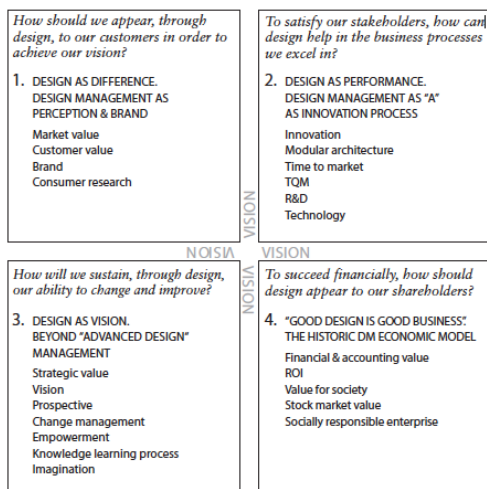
How should we appear, through design, to our customers in order to achieve our vision?

1. DESIGN AS DIFFERENCE. DESIGN MANAGEMENT AS PERCEPTION & BRAND

Market value
Customer value
Brand
Consumer research

To satisfy our stakeholders, how can design help in the business processes we excel in?

2. DESIGN AS PERFORMANCE. DESIGN MANAGEMENT AS "A" AS INNOVATION PROCESS

Innovation
Modular architecture
Time to market
TQM
R&D
Technology

VISION

VISION

VISION

VISION

How will we sustain, through design, our ability to change and improve?

3. DESIGN AS VISION. BEYOND "ADVANCED DESIGN" MANAGEMENT

Strategic value
Vision
Prospective
Change management
Empowerment
Knowledge learning process
Imagination

To succeed financially, how should design appear to our shareholders?

4. "GOOD DESIGN IS GOOD BUSINESS". THE HISTORIC DM ECONOMIC MODEL

Financial & accounting value
ROI
Value for society
Stock market value
Socially responsible enterprise